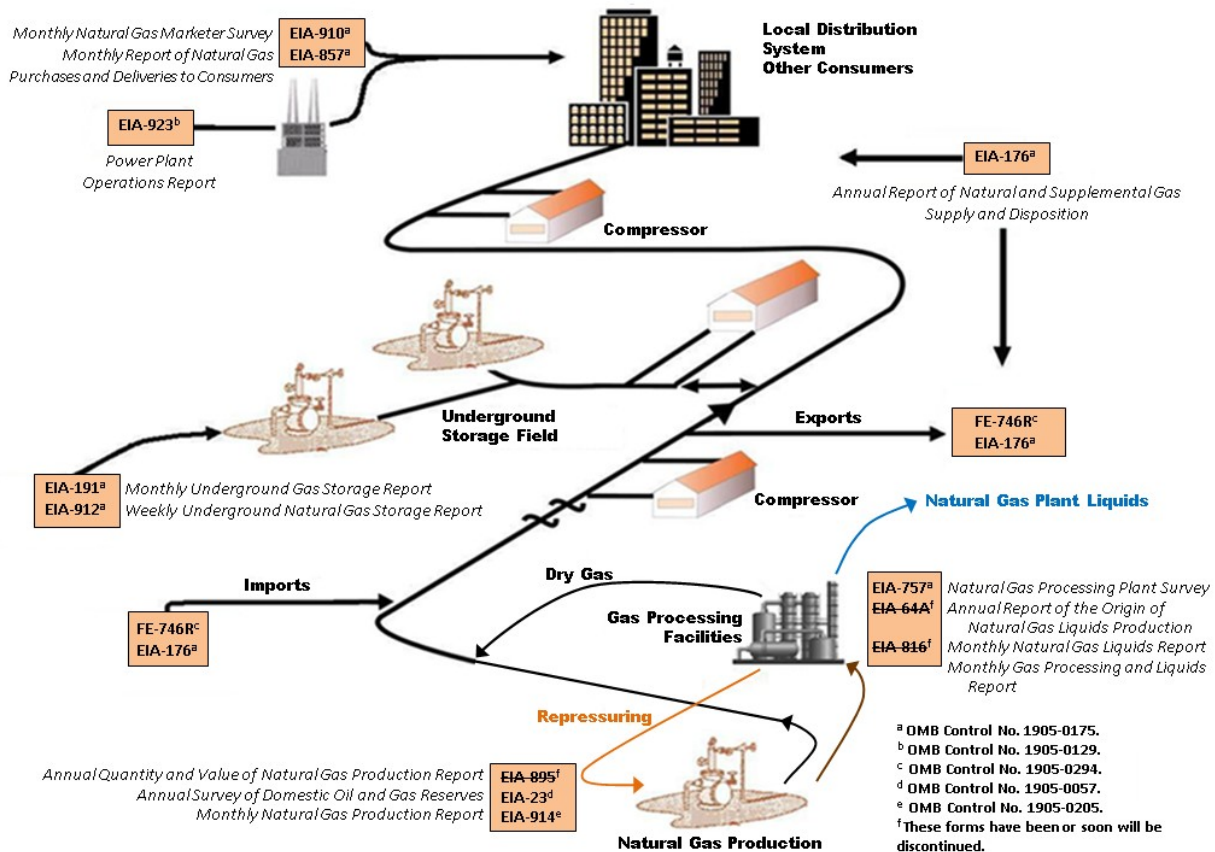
Monthly Natural Gas Marketer Survey EIA-910$^a$
Monthly Report of Natural Gas Purchases and Deliveries to Consumers EIA-857$^a$

Local Distribution System
Other Consumers

EIA-923$^b$
Power Plant Operations Report

EIA-176$^a$
Annual Report of Natural and Supplemental Gas Supply and Disposition

Compressor

Underground Storage Field

Exports

FE-746R$^c$
EIA-176$^a$

EIA-191$^a$ Monthly Underground Gas Storage Report
EIA-912$^a$ Weekly Underground Natural Gas Storage Report

Compressor

Natural Gas Plant Liquids

Imports

Dry Gas

FE-746R$^c$
EIA-176$^a$

Gas Processing Facilities

EIA-757$^a$ Natural Gas Processing Plant Survey
~~EIA-64A~~$^f$ Annual Report of the Origin of Natural Gas Liquids Production
~~EIA-816~~$^f$ Monthly Natural Gas Liquids Report
Monthly Gas Processing and Liquids Report

Repressuring

Annual Quantity and Value of Natural Gas Production Report ~~EIA-895~~$^f$
Annual Survey of Domestic Oil and Gas Reserves EIA-23$^d$
Monthly Natural Gas Production Report EIA-914$^e$

Natural Gas Production

$^a$ OMB Control No. 1905-0175.
$^b$ OMB Control No. 1905-0129.
$^c$ OMB Control No. 1905-0294.
$^d$ OMB Control No. 1905-0057.
$^e$ OMB Control No. 1905-0205.
$^f$ These forms have been or soon will be discontinued.